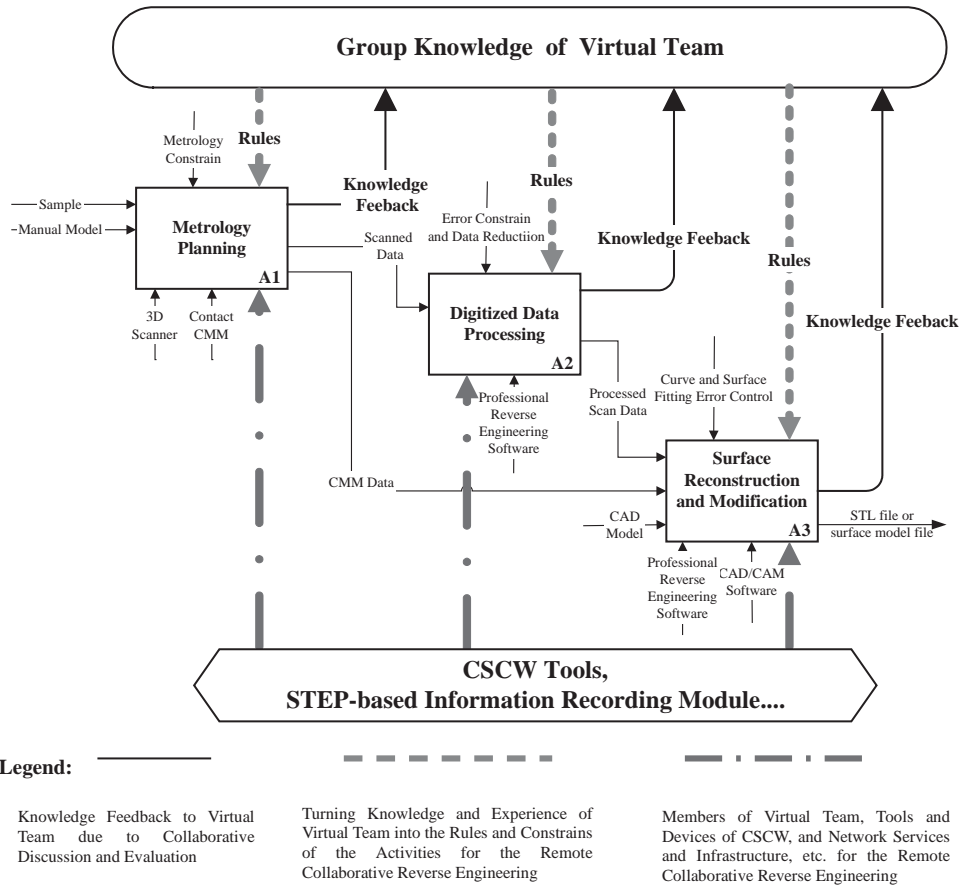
Group Knowledge of Virtual Team

Rules

Metrology Constrain

Knowledge Feeback

Sample

Manual Model

Metrology Planning

A1

Scanned Data

3D Scanner

Contact CMM

Rules

Error Constrain and Data Reductiion

Knowledge Feeback

Digitized Data Processing

A2

Professional Reverse Engineering Software

Rules

Knowledge Feeback

Processed Scan Data

Curve and Surface Fitting Error Control

CMM Data

Surface Reconstruction and Modification

A3

CAD Model

STL file or surface model file

Professional Reverse Engineering Software

CAD/CAM Software

CSCW Tools,
STEP-based Information Recording Module....

Legend:

Knowledge Feedback to Virtual Team due to Collaborative Discussion and Evaluation

Turning Knowledge and Experience of Virtual Team into the Rules and Constrains of the Activities for the Remote Collaborative Reverse Engineering

Members of Virtual Team, Tools and Devices of CSCW, and Network Services and Infrastructure, etc. for the Remote Collaborative Reverse Engineering